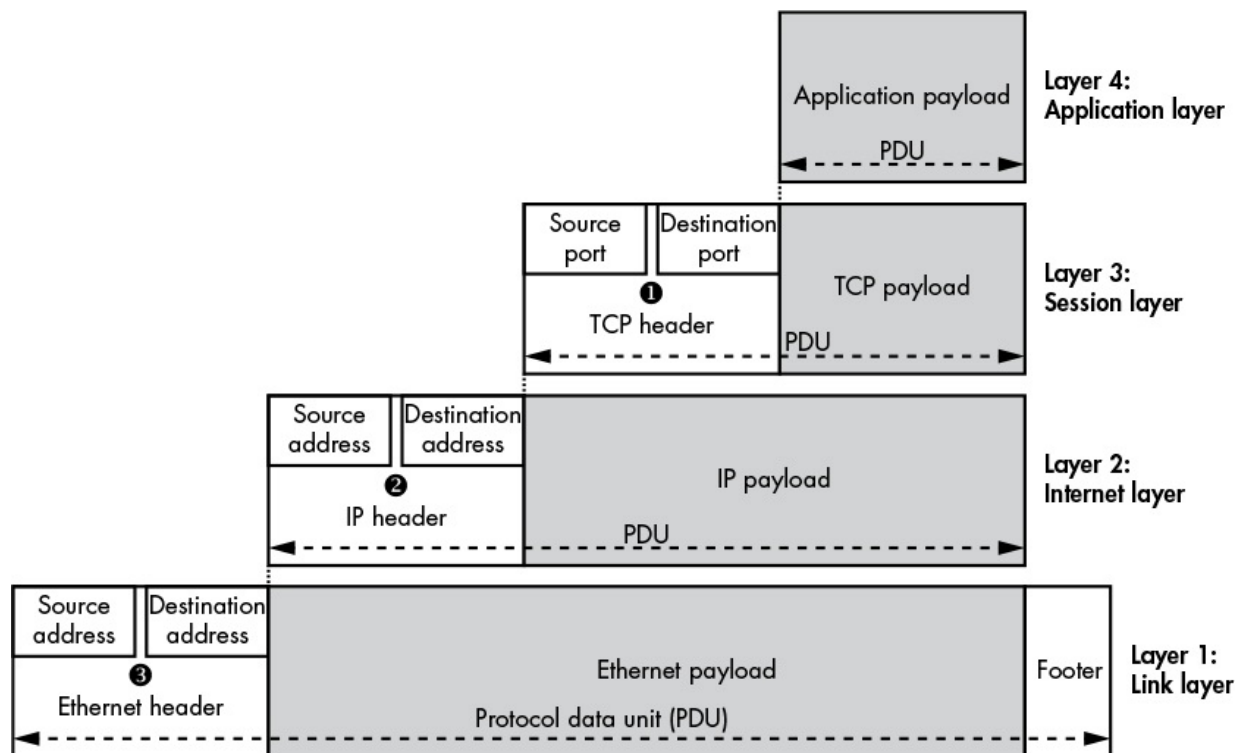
Application payload

PDU

Layer 4:
Application layer

Source port

Destination port

❶

TCP header

TCP payload

PDU

Layer 3:
Session layer

Source address

Destination address

❷

IP header

IP payload

PDU

Layer 2:
Internet layer

Source address

Destination address

❸

Ethernet header

Ethernet payload

Footer

Protocol data unit (PDU)

Layer 1:
Link layer